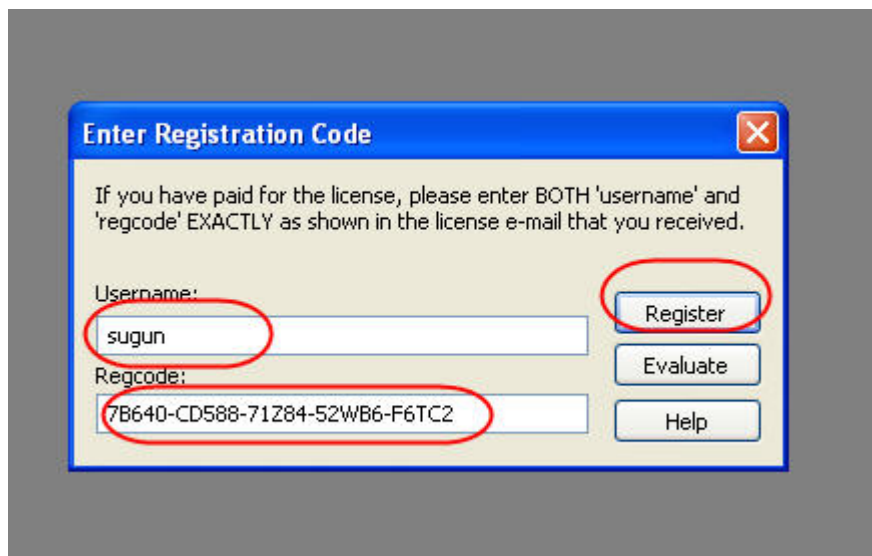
Enter Registration Code

If you have paid for the license, please enter BOTH 'username' and 'regcode' EXACTLY as shown in the license e-mail that you received.

Username:
sugun
Regcode:
7B640-CD588-71Z84-52WB6-F6TC2

Register
Evaluate
Help